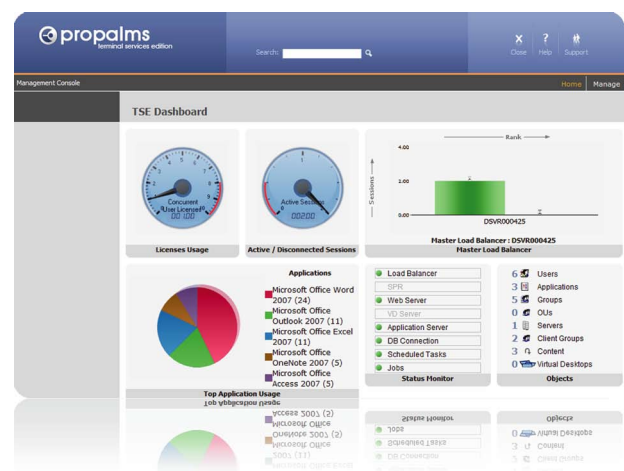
propalms
terminal services edition

Search:

Close Help Support

Management Console

Home Manage

TSE Dashboard

Concurrent User Licenses
00100

Active Sessions
00200

Licenses Usage

Active / Disconnected Sessions

Rank

Sessions

4.00

2.00

0.00

DSVR000425

Master Load Balancer : DSVR000425

Master Load Balancer

Applications

Microsoft Office Word 2007 (24)

Microsoft Office Outlook 2007 (11)

Microsoft Office Excel 2007 (11)

Microsoft Office OneNote 2007 (5)

Microsoft Office Access 2007 (5)

Top Application Usage

Load Balancer

SPR

Web Server

VD Server

Application Server

DB Connection

Scheduled Tasks

Jobs

Status Monitor

6 Users

3 Applications

5 Groups

0 OUs

1 Servers

2 Client Groups

3 Content

0 Virtual Desktops

Objects